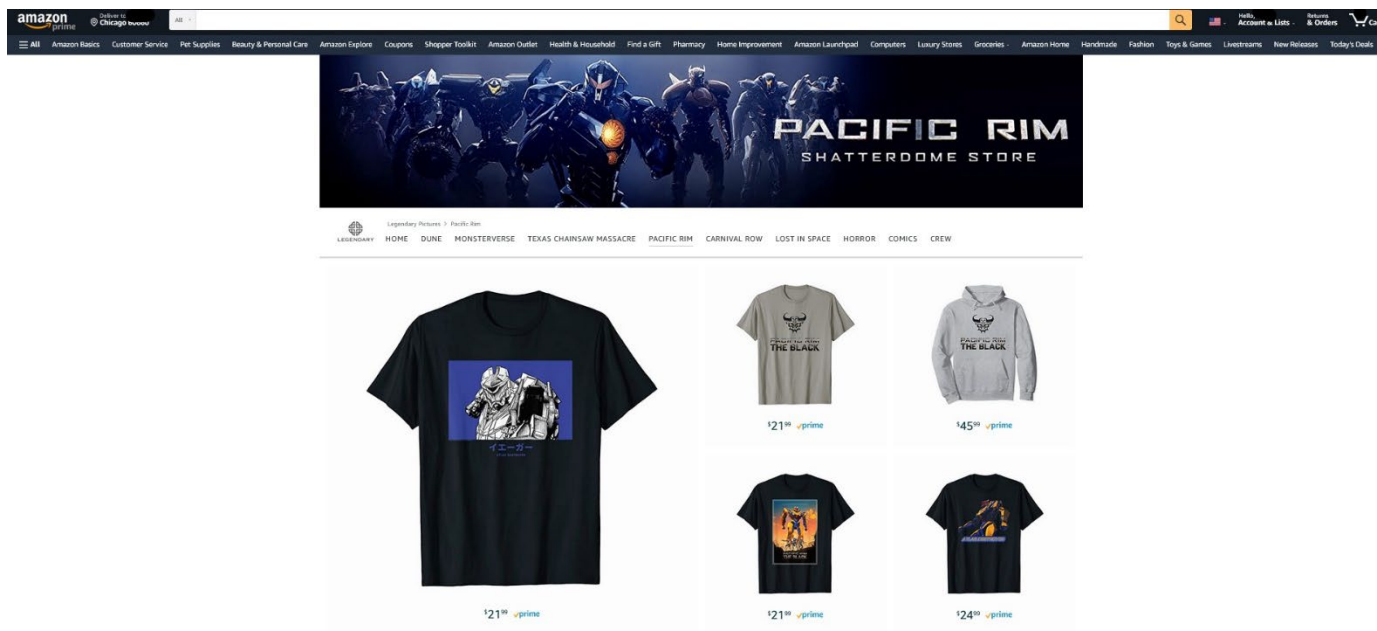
amazon prime Deliver to Chicago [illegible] All

Hello, Account & Lists Returns & Orders

All Amazon Basics Customer Service Pet Supplies Beauty & Personal Care Amazon Explore Coupons Shopper Toolkit Amazon Outlet Health & Household Find a Gift Pharmacy Home Improvement Amazon Launchpad Computers Luxury Stores Groceries Amazon Home Handmade Fashion Toys & Games Livestreams New Releases Today's Deals

PACIFIC RIM
SHATTERDOME STORE

Legendary Pictures > Pacific Rim
LEGENDARY HOME DUNE MONSTERVERSE TEXAS CHAINSAW MASSACRE PACIFIC RIM CARNIVAL ROW LOST IN SPACE HORROR COMICS CREW

イエーガー

PACIFIC RIM THE BLACK

PACIFIC RIM THE BLACK

$21^{99}$ prime

$45^{99}$ prime

$21^{99}$ prime

$21^{99}$ prime

$24^{99}$ prime